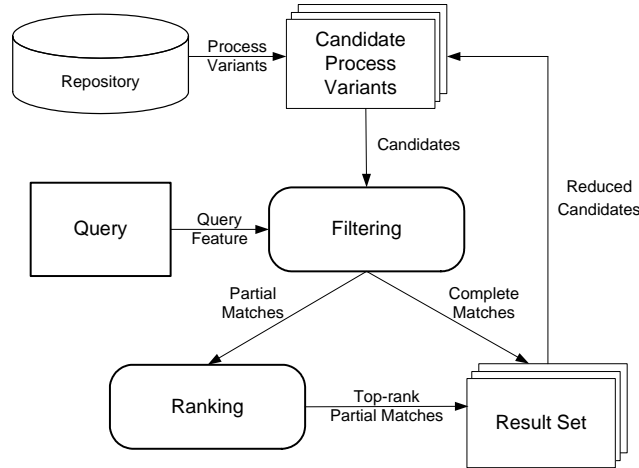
Repository

Process Variants

Candidate Process Variants

Candidates

Reduced Candidates

Query

Query Feature

Filtering

Partial Matches

Complete Matches

Ranking

Top-rank Partial Matches

Result Set